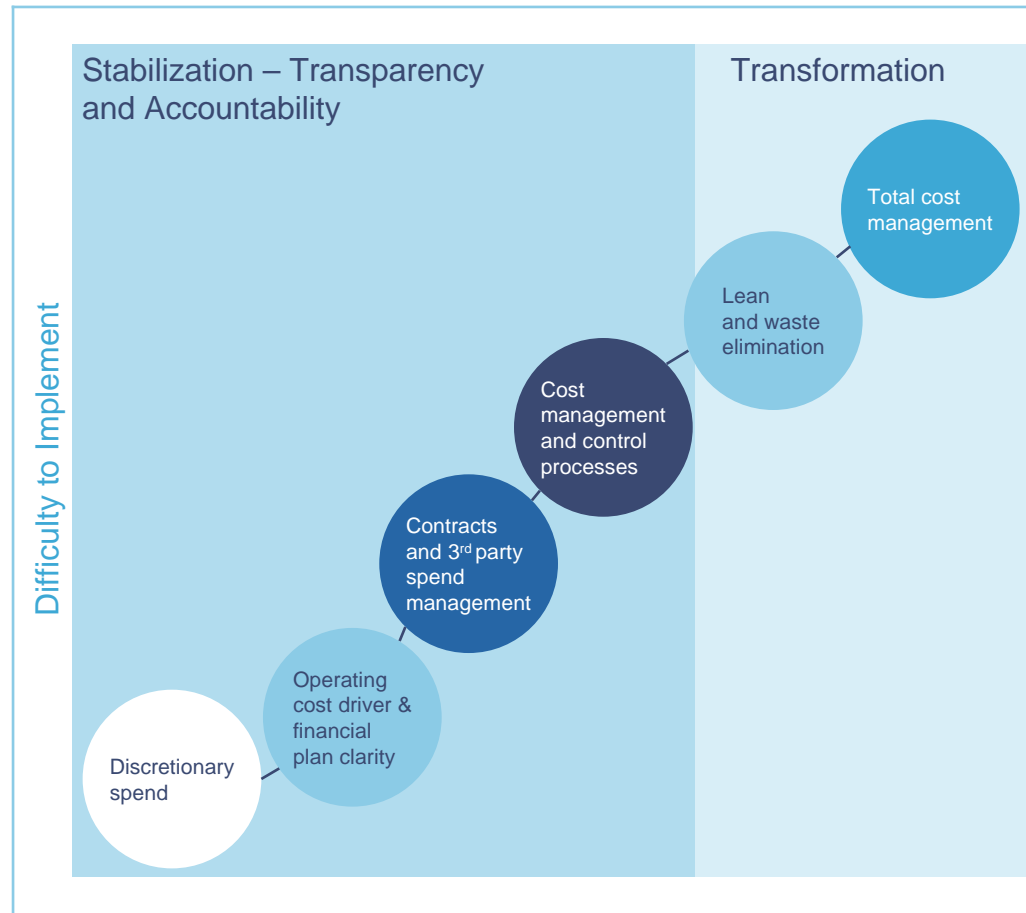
Stabilization – Transparency and Accountability

Transformation

Difficulty to Implement

Total cost management

Lean and waste elimination

Cost management and control processes

Contracts and 3$^{rd}$ party spend management

Operating cost driver & financial plan clarity

Discretionary spend